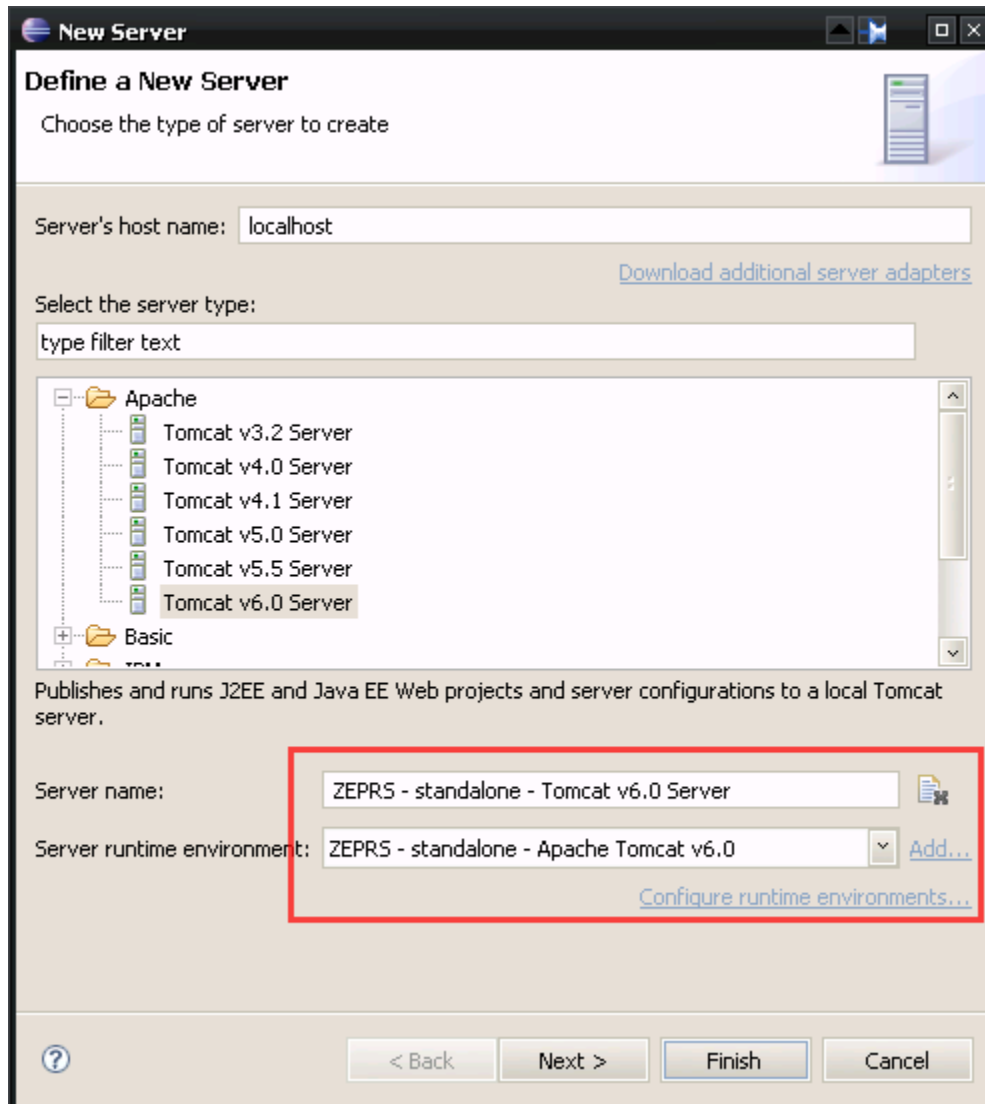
New Server

Define a New Server

Choose the type of server to create

Server's host name: localhost

Download additional server adapters

Select the server type:

type filter text

Apache
Tomcat v3.2 Server
Tomcat v4.0 Server
Tomcat v4.1 Server
Tomcat v5.0 Server
Tomcat v5.5 Server
Tomcat v6.0 Server
Basic
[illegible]

Publishes and runs J2EE and Java EE Web projects and server configurations to a local Tomcat server.

Server name: ZEPRS - standalone - Tomcat v6.0 Server

Server runtime environment: ZEPRS - standalone - Apache Tomcat v6.0 Add...

Configure runtime environments...

< Back Next > Finish Cancel